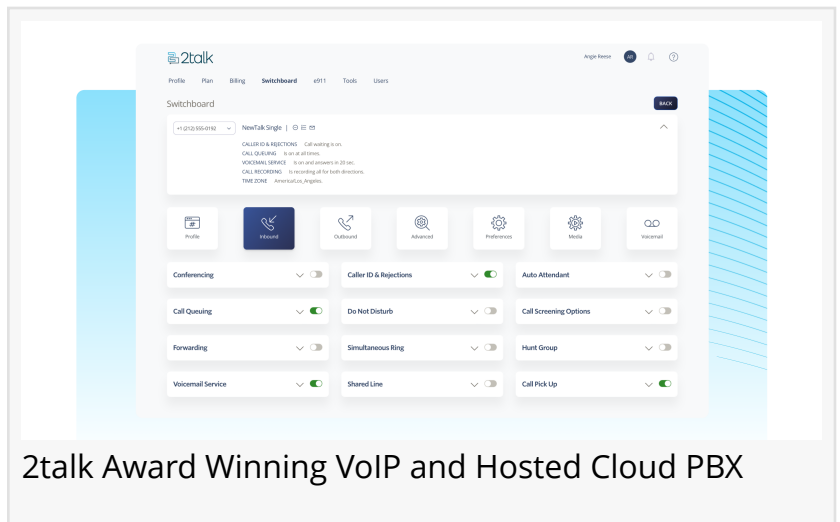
2talk

Angie Reese AR

Profile Plan Billing Switchboard e911 Tools Users

Switchboard

BACK

+1 (212) 555-0192

NewTalk Single |

CALLER ID & REJECTIONS Call waiting is on.
CALL QUEUING Is on at all times.
VOICEMAIL SERVICE Is on and answers in 20 sec.
CALL RECORDING Is recording all for both directions.
TIME ZONE America/Los_Angeles.

Profile Inbound Outbound Advanced Preferences Media Voicemail

| Conferencing | Caller ID & Rejections | Auto Attendant |
|---|---|---|
| Call Queuing | Do Not Disturb | Call Screening Options |
| Forwarding | Simultaneous Ring | Hunt Group |
| Voicemail Service | Shared Line | Call Pick Up |

2talk Award Winning VoIP and Hosted Cloud PBX